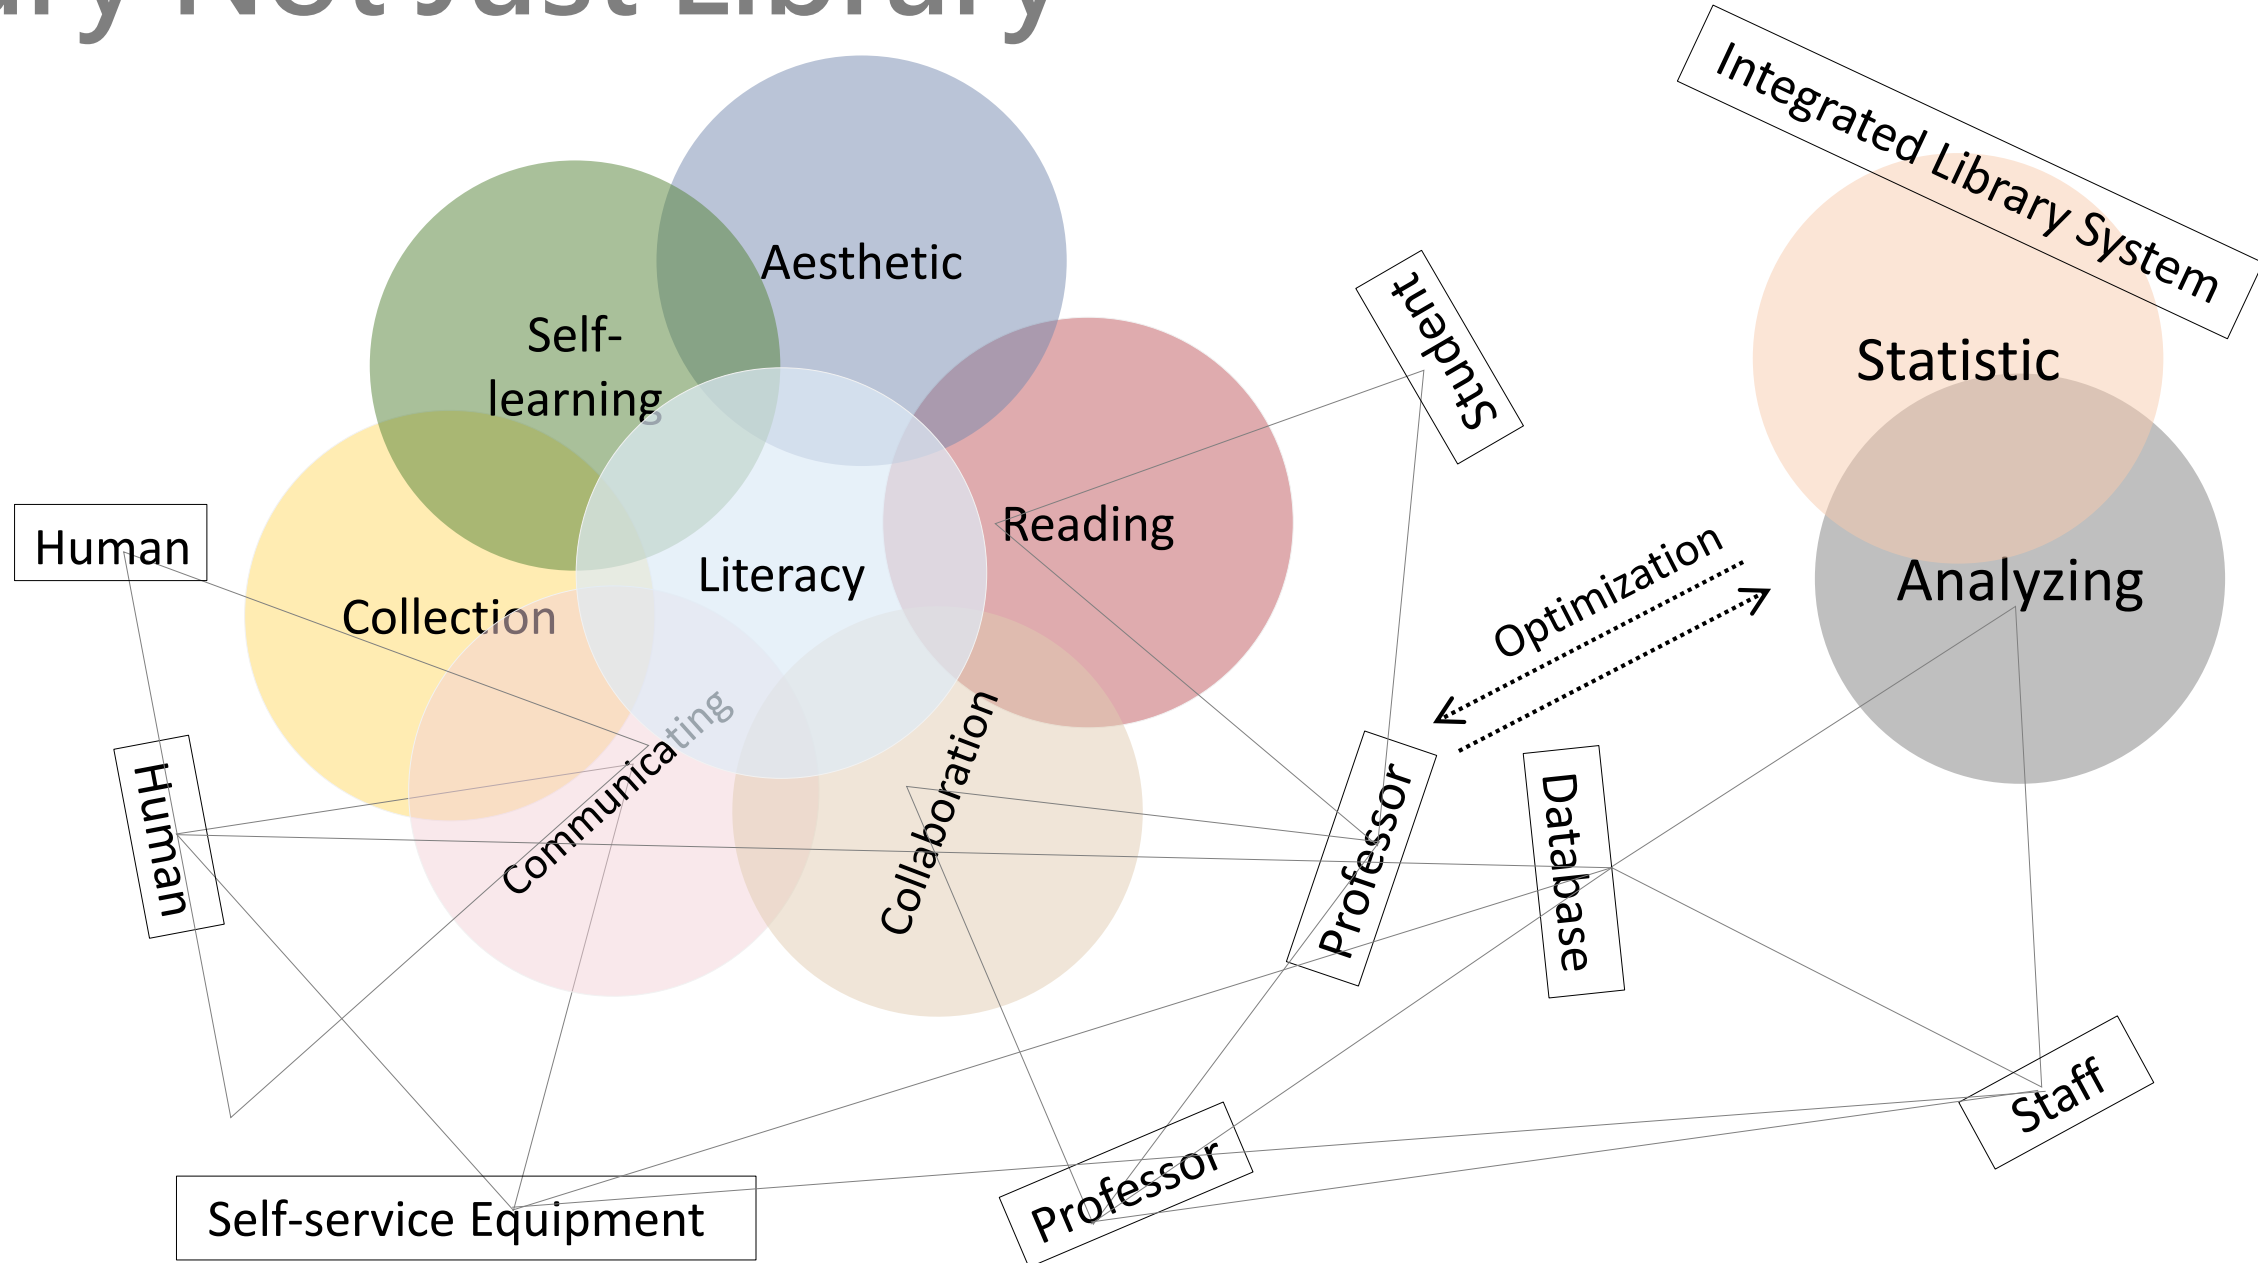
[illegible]ry Not Just Library

Integrated Library System

Aesthetic

Self-learning

Statistic

Student

Reading

Human

Literacy

Analyzing

Collection

Optimization

Communicating

Collaboration

Human

Professor

Database

Staff

Self-service Equipment

Professor